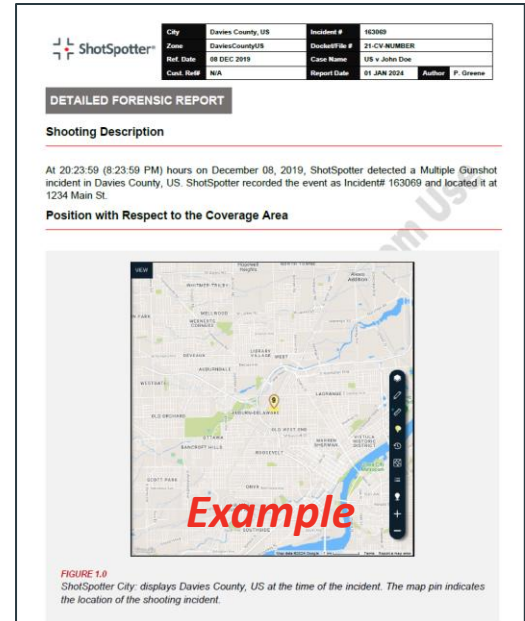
ShotSpotter

| City | Davies County, US | Incident # | 163069 | | |
|---|---|---|---|---|---|
| Zone | DaviesCountyUS | Docket/File # | 21-CV-NUMBER | | |
| Ref. Date | 08 DEC 2019 | Case Name | US v John Doe | | |
| Cust. Ref# | N/A | Report Date | 01 JAN 2024 | Author | P. Greene |

DETAILED FORENSIC REPORT

Shooting Description

At 20:23:59 (8:23:59 PM) hours on December 08, 2019, ShotSpotter detected a Multiple Gunshot incident in Davies County, US. ShotSpotter recorded the event as Incident# 163069 and located it at 1234 Main St.

Position with Respect to the Coverage Area

VIEW

Example

FIGURE 1.0
ShotSpotter City: displays Davies County, US at the time of the incident. The map pin indicates the location of the shooting incident.